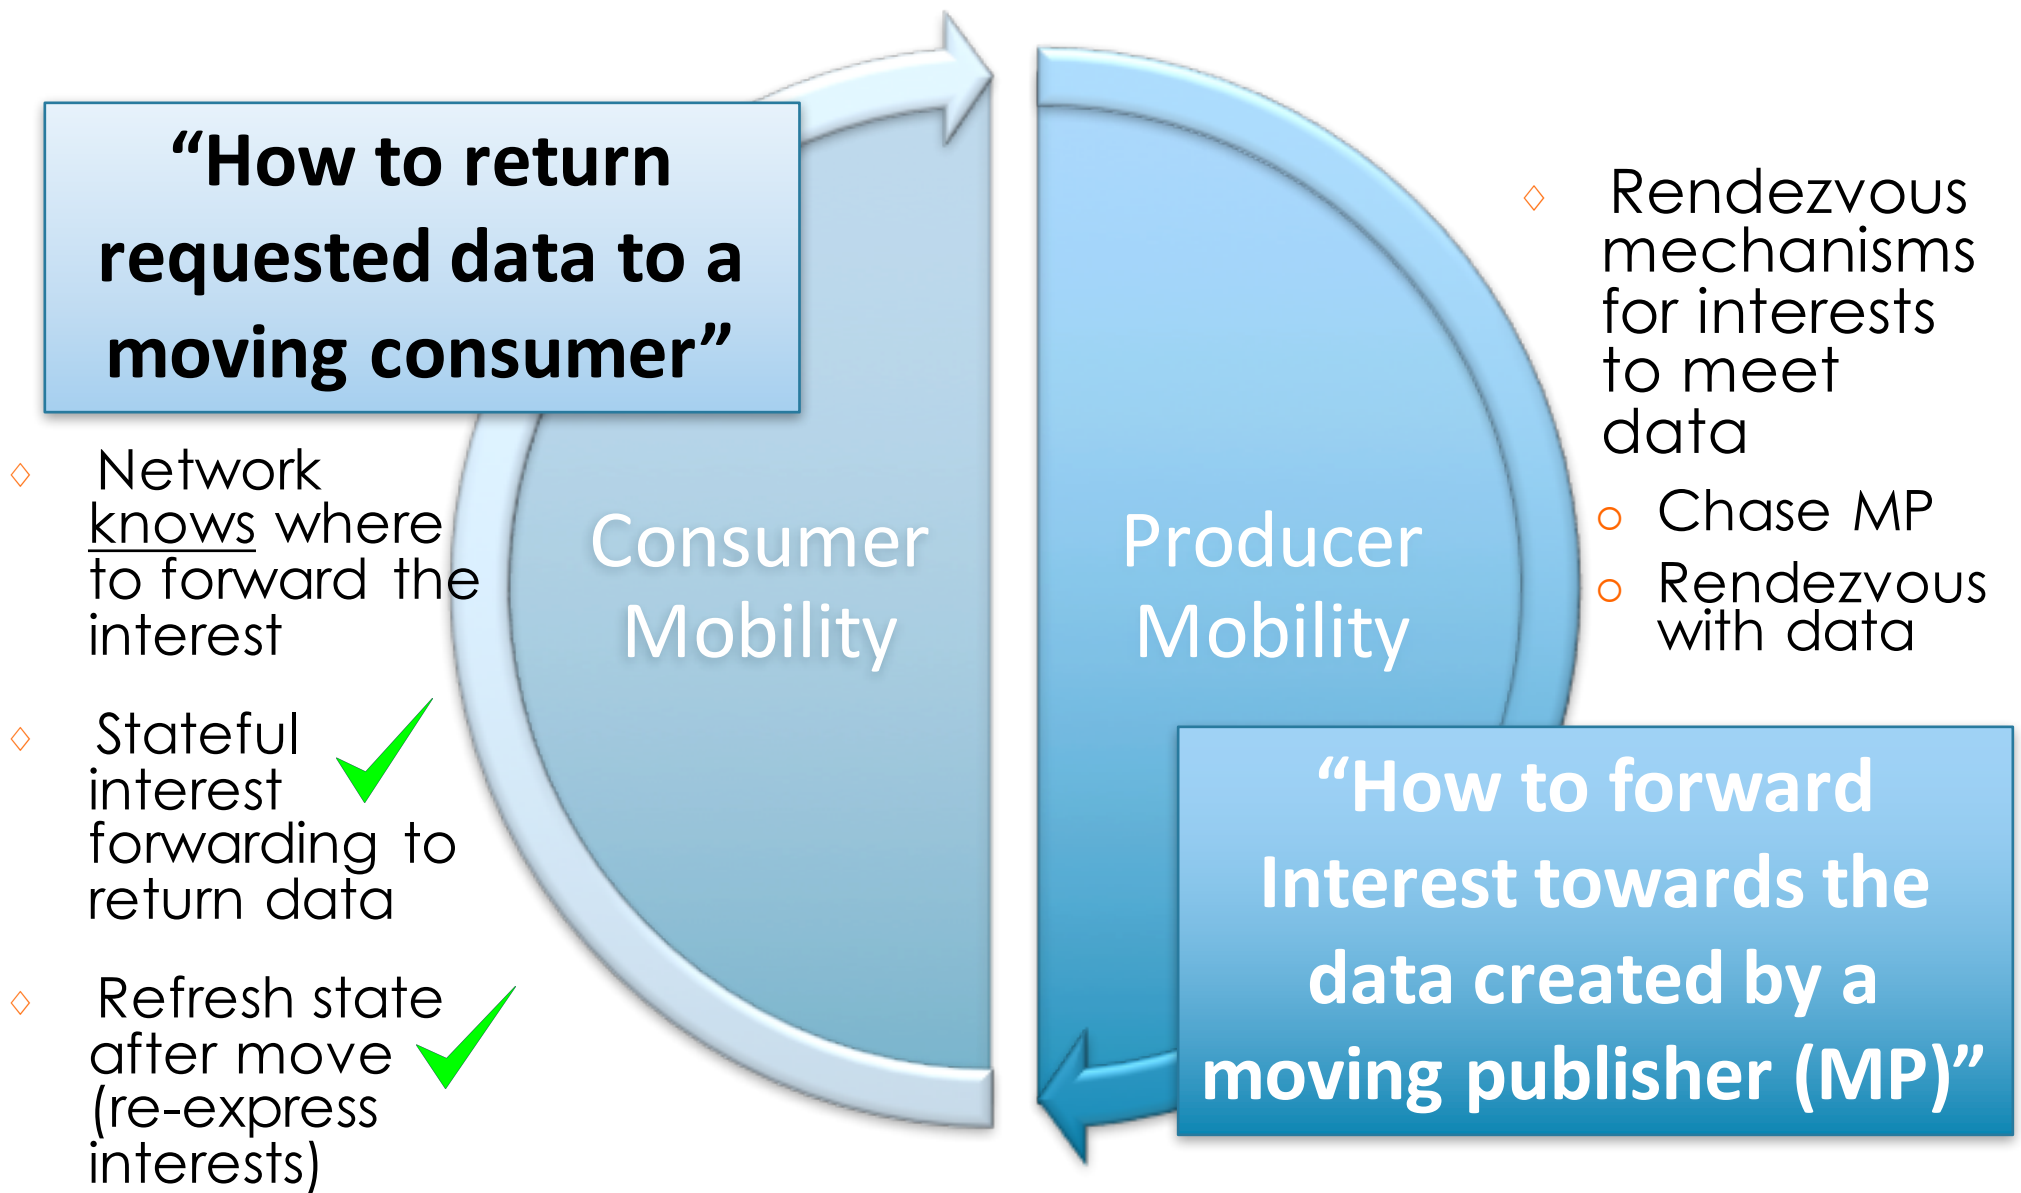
“How to return requested data to a moving consumer”

◇ Network knows where to forward the interest

◇ Stateful interest forwarding to return data

◇ Refresh state after move (re-express interests)

Consumer Mobility

Producer Mobility

◇ Rendezvous mechanisms for interests to meet data

○ Chase MP

○ Rendezvous with data

“How to forward Interest towards the data created by a moving publisher (MP)”